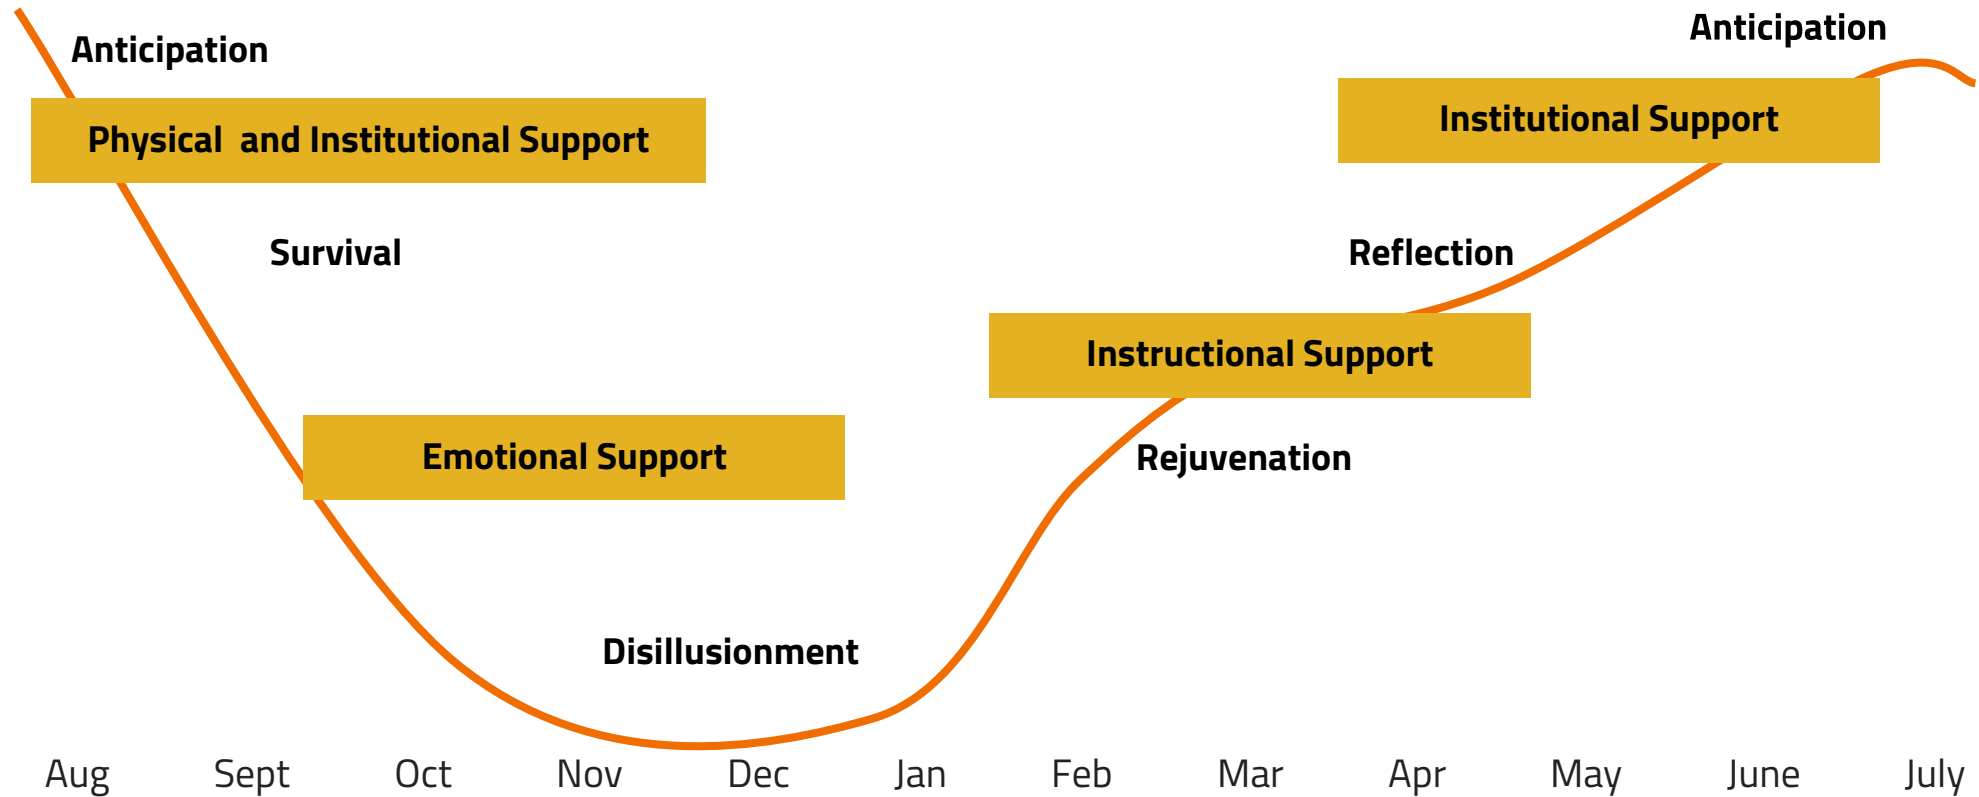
Anticipation

Physical and Institutional Support

Survival

Emotional Support

Disillusionment

Instructional Support

Rejuvenation

Reflection

Institutional Support

Anticipation

Aug Sept Oct Nov Dec Jan Feb Mar Apr May June July